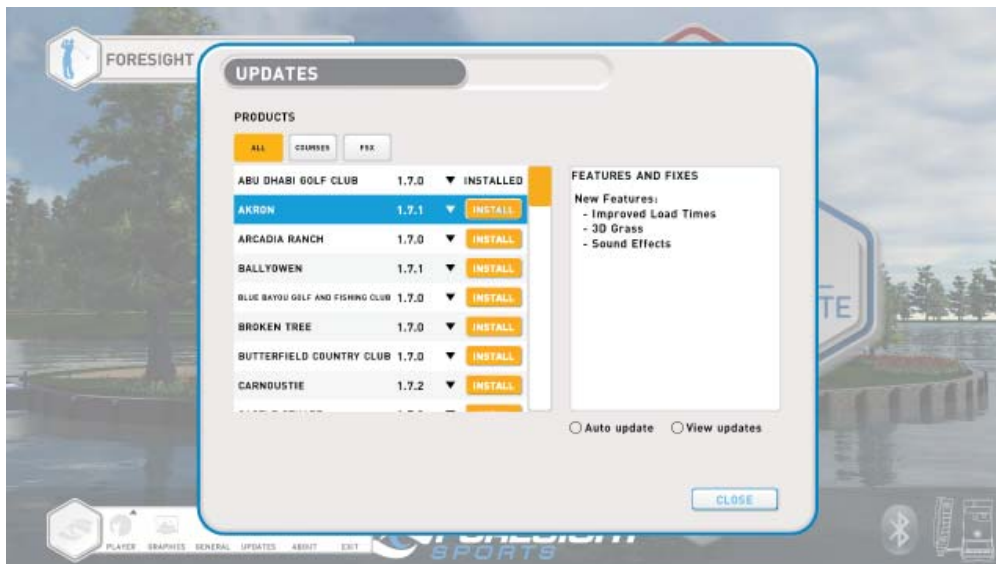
FORESIGHT

UPDATES

PRODUCTS

ALL COURSES FSX

| | | | |
|---|---|---|---|
| ABU DHABI GOLF CLUB | 1.7.0 | ▼ | INSTALLED |
| AKRON | 1.7.1 | ▼ | INSTALL |
| ARCADIA RANCH | 1.7.0 | ▼ | INSTALL |
| BALLYOWEN | 1.7.1 | ▼ | INSTALL |
| BLUE BAYOU GOLF AND FISHING CLUB | 1.7.0 | ▼ | INSTALL |
| BROKEN TREE | 1.7.0 | ▼ | INSTALL |
| BUTTERFIELD COUNTRY CLUB | 1.7.0 | ▼ | INSTALL |
| CARNOUSTIE | 1.7.2 | ▼ | INSTALL |
| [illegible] | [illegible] | | |

FEATURES AND FIXES

New Features:
- Improved Load Times
- 3D Grass
- Sound Effects

Auto update
View updates

CLOSE

TE

PLAYER GRAPHICS GENERAL UPDATES ABOUT EXIT

FORESIGHT SPORTS